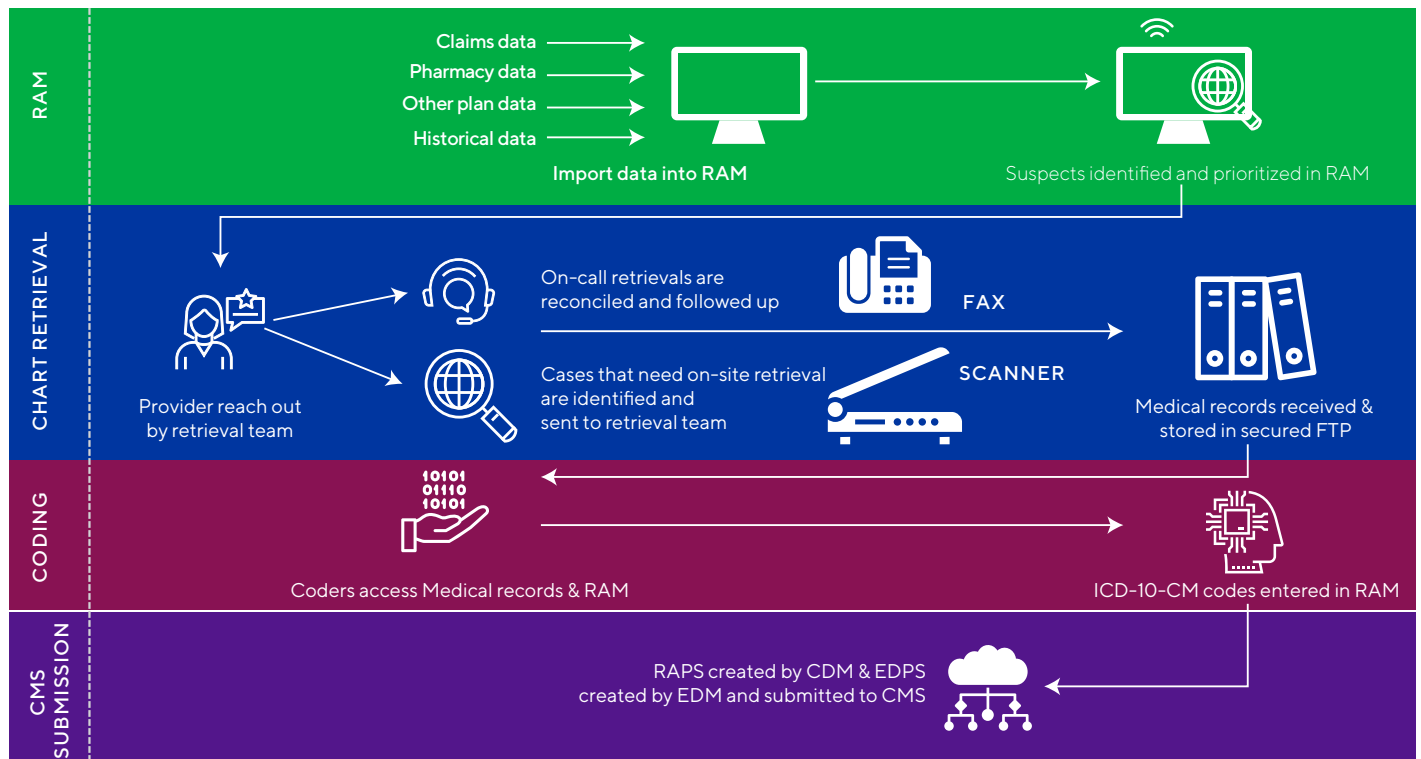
RAM

Claims data
Pharmacy data
Other plan data
Historical data

Import data into RAM

Suspects identified and prioritized in RAM

CHART RETRIEVAL

Provider reach out by retrieval team

On-call retrievals are reconciled and followed up

Cases that need on-site retrieval are identified and sent to retrieval team

FAX

SCANNER

Medical records received & stored in secured FTP

CODING

10101
01110
10101

Coders access Medical records & RAM

ICD-10-CM codes entered in RAM

CMS SUBMISSION

RAPS created by CDM & EDPS created by EDM and submitted to CMS